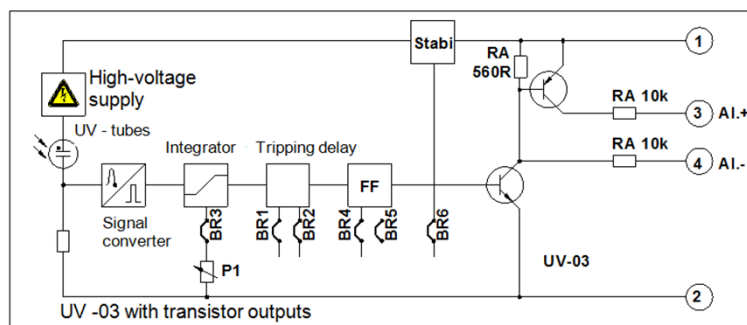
Stabi

1

RA 560R

High-voltage supply

UV - tubes

RA 10k

3 Al.+

Integrator

Tripping delay

RA 10k

4 Al.-

FF

Signal converter

BR3

BR1

BR2

BR4

BR5

BR6

P1

UV-03

2

UV -03 with transistor outputs